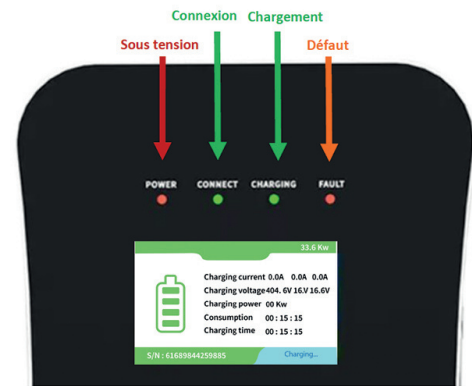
Connexion
Chargement
Sous tension
Défaut

POWER
CONNECT
CHARGING
FAULT

33.6 Kw

Charging current 0.0A 0.0A 0.0A
Charging voltage 404. 6V 16.V 16.6V
Charging power 00 Kw
Consumption 00 : 15 : 15
Charging time 00 : 15 : 15

S/N : 61689844259885
Charging...